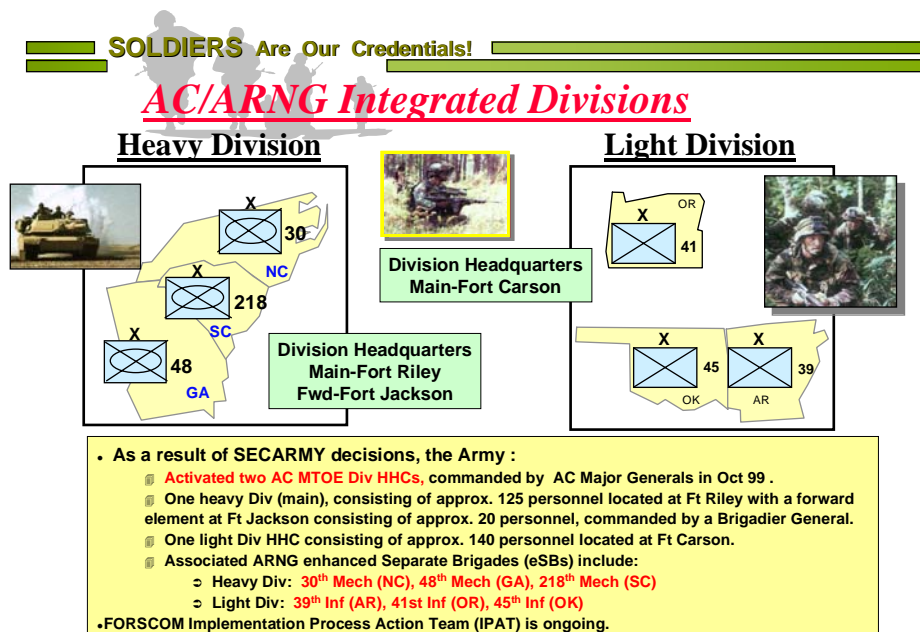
SOLDIERS Are Our Credentials!

AC/ARNG Integrated Divisions

Heavy Division

X
30
NC

X
218
SC

X
48
GA

Division Headquarters
Main-Fort Riley
Fwd-Fort Jackson

Division Headquarters
Main-Fort Carson

Light Division

X
OR
41

X
45
OK

X
39
AR

• As a result of SECARMY decisions, the Army :

Activated two AC MTOE Div HHCs, commanded by AC Major Generals in Oct 99 .

One heavy Div (main), consisting of approx. 125 personnel located at Ft Riley with a forward element at Ft Jackson consisting of approx. 20 personnel, commanded by a Brigadier General.

One light Div HHC consisting of approx. 140 personnel located at Ft Carson.

Associated ARNG enhanced Separate Brigades (eSBs) include:

Heavy Div: $30^{th}$ Mech (NC), $48^{th}$ Mech (GA), $218^{th}$ Mech (SC)

Light Div: $39^{th}$ Inf (AR), 41st Inf (OR), $45^{th}$ Inf (OK)

•FORSCOM Implementation Process Action Team (IPAT) is ongoing.